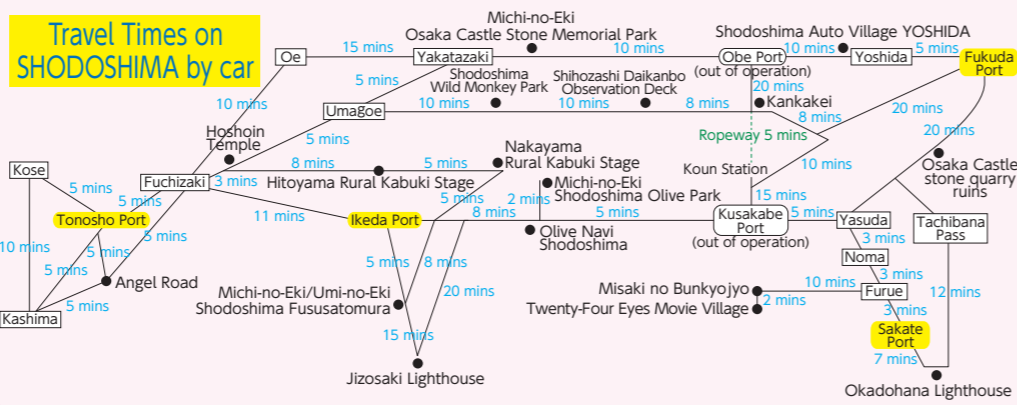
Travel Times on SHODOSHIMA by car

Oe
15 mins
Yakatazaki
Michi-no-Eki
Osaka Castle Stone Memorial Park
10 mins
Shodoshima Auto Village YOSHIDA
Obe Port
(out of operation)
10 mins
Yoshida
5 mins
Fukuda Port
10 mins
5 mins
Umagoe
Shodoshima Wild Monkey Park
10 mins
Shihozashi Daikanbo Observation Deck
10 mins
8 mins
20 mins
Kankakei
8 mins
20 mins
20 mins
Hoshoin Temple
5 mins
Ropeway 5 mins
Kose
Fuchizaki
3 mins
8 mins
5 mins
Nakayama Rural Kabuki Stage
Hitoyama Rural Kabuki Stage
Koun Station
10 mins
Osaka Castle stone quarry ruins
5 mins
5 mins
Michi-no-Eki Shodoshima Olive Park
15 mins
Tonosho Port
11 mins
Ikeda Port
5 mins
2 mins
8 mins
5 mins
Kusakabe Port
(out of operation)
5 mins
Yasuda
Tachibana Pass
10 mins
5 mins
5 mins
Olive Navi Shodoshima
3 mins
5 mins
Noma
Angel Road
5 mins
8 mins
3 mins
5 mins
20 mins
10 mins
12 mins
Kashima
Michi-no-Eki/Umi-no-Eki Shodoshima Fusustomura
Misaki no Bunkyojyo
2 mins
Furue
Twenty-Four Eyes Movie Village
3 mins
15 mins
Sakate Port
7 mins
Jizosaki Lighthouse
Okadohana Lighthouse